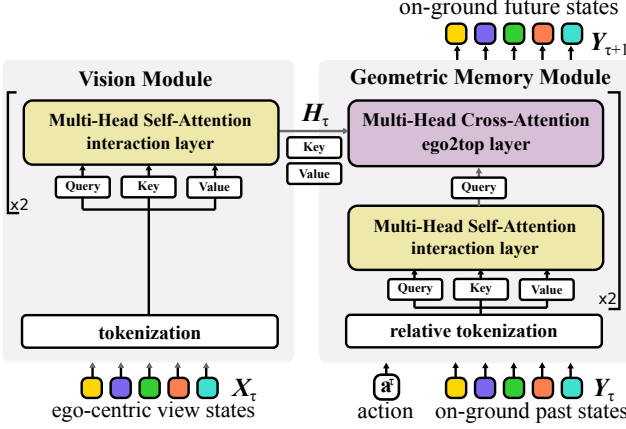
on-ground future states

$Y_{\tau+1}$

Vision Module

Multi-Head Self-Attention interaction layer

Query Key Value

x2

tokenization

$X_\tau$

ego-centric view states

$H_\tau$

Key

Value

Geometric Memory Module

Multi-Head Cross-Attention ego2top layer

Query

Multi-Head Self-Attention interaction layer

Query Key Value

x2

relative tokenization

$a^\tau$

action

$Y_\tau$

on-ground past states